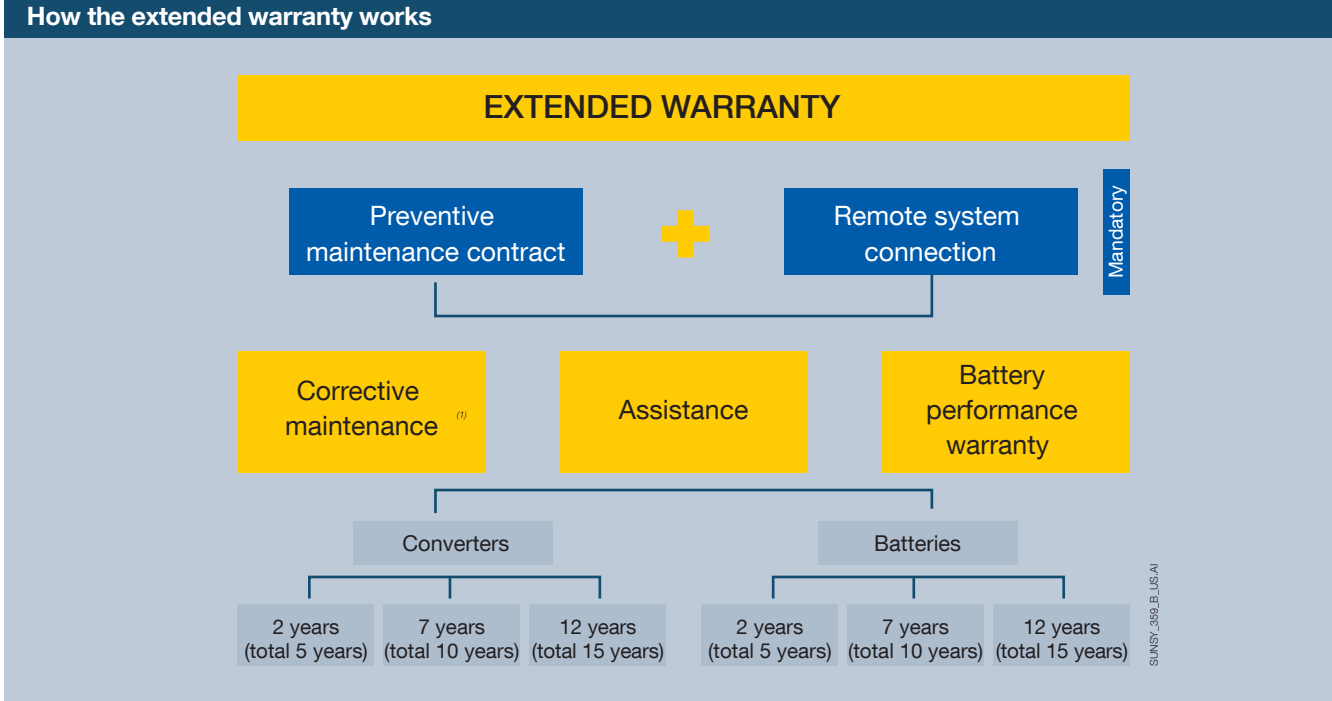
How the extended warranty works

EXTENDED WARRANTY

Preventive maintenance contract

Remote system connection

Mandatory

Corrective maintenance $^{(1)}$

Assistance

Battery performance warranty

Converters

Batteries

2 years (total 5 years)

7 years (total 10 years)

12 years (total 15 years)

2 years (total 5 years)

7 years (total 10 years)

12 years (total 15 years)

SUNSY_359_B_US_AI